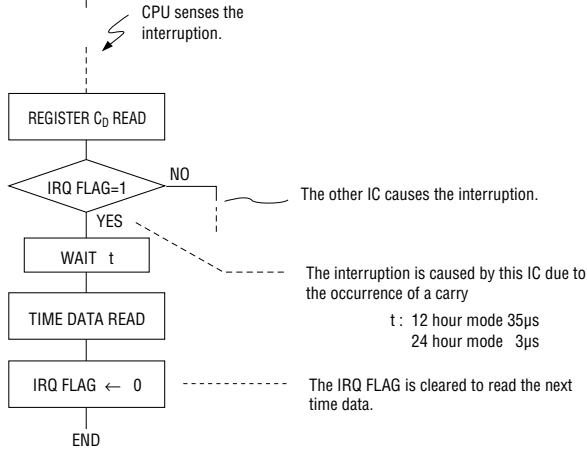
CPU senses the interruption.

REGISTER $C_D$ READ

IRQ FLAG=1

NO

The other IC causes the interruption.

YES

WAIT t

The interruption is caused by this IC due to the occurrence of a carry

t : 12 hour mode 35μs
24 hour mode 3μs

TIME DATA READ

IRQ FLAG $\leftarrow$ 0

The IRQ FLAG is cleared to read the next time data.

END